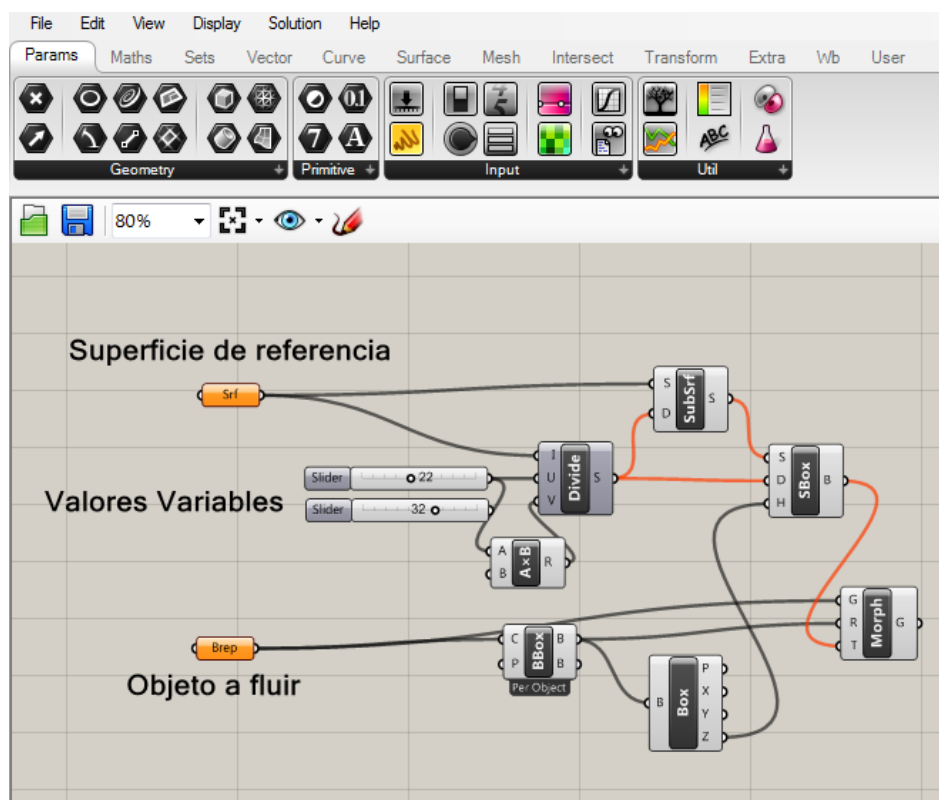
File Edit View Display Solution Help

Params Maths Sets Vector Curve Surface Mesh Intersect Transform Extra Wb User

0.1 7 A

Geometry Primitive Input Util

80%

Superficie de referencia

Srf

S D SubSrf S

I U V Divide S

S D H SBox B

Slider 22

Slider 32

Valores Variables

A B A×B R

G R T Morph G

Brep

C P BBox B B

Per Object

B Box P X Y Z

Objeto a fluir